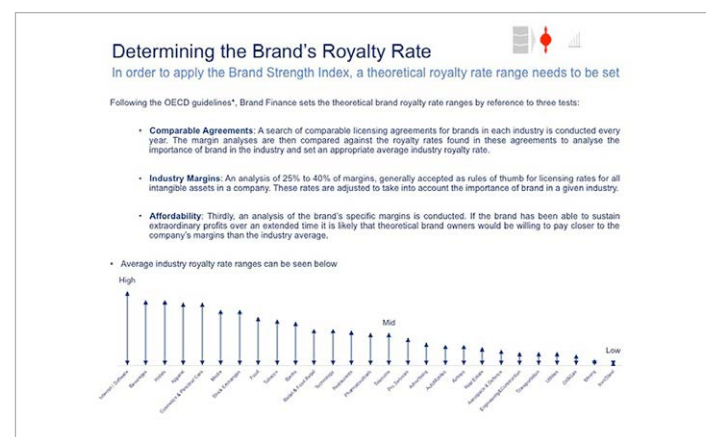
Determining the Brand's Royalty Rate

In order to apply the Brand Strength Index, a theoretical royalty rate range needs to be set

Following the OECD guidelines*, Brand Finance sets the theoretical brand royalty rate ranges by reference to three tests:

• **Comparable Agreements**: A search of comparable licensing agreements for brands in each industry is conducted every year. The margin analyses are then compared against the royalty rates found in these agreements to analyse the importance of brand in the industry and set an appropriate average industry royalty rate.

• **Industry Margins**: An analysis of 25% to 40% of margins, generally accepted as rules of thumb for licensing rates for all intangible assets in a company. These rates are adjusted to take into account the importance of brand in a given industry.

• **Affordability**: Thirdly, an analysis of the brand's specific margins is conducted. If the brand has been able to sustain extraordinary profits over an extended time it is likely that theoretical brand owners would be willing to pay closer to the company's margins than the industry average.

• Average industry royalty rate ranges can be seen below

High

Mid

Low

Internet / Software Beverages Hotels Apparel Cosmetics & Personal Care Media Stock Exchanges Food Tobacco Banks Retail & Food Retail Technology Restaurants Pharmaceuticals Telecoms Pro. Services Advertising Auto/Brakes Airlines Real Estate Aerospace & Defence Engineering & Construction Transportation Utilities Oil/Gas Mining Iron/Steel